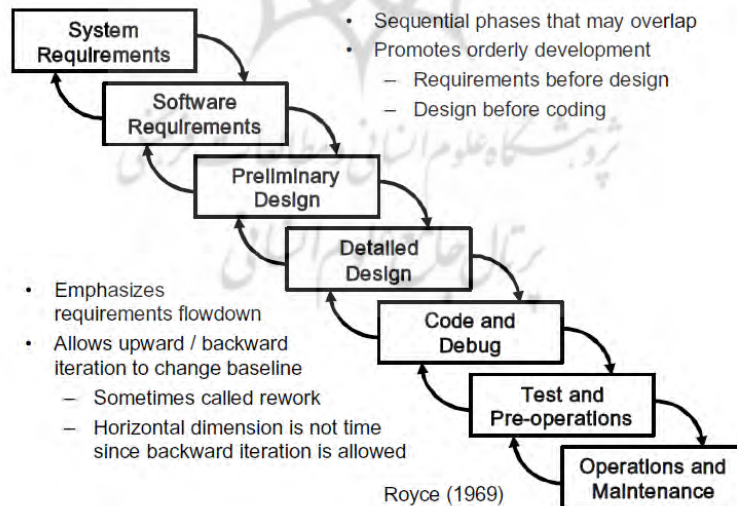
System Requirements

Software Requirements

Preliminary Design

Detailed Design

Code and Debug

Test and Pre-operations

Operations and Maintenance

• Sequential phases that may overlap
• Promotes orderly development
– Requirements before design
– Design before coding

• Emphasizes requirements flowdown
• Allows upward / backward iteration to change baseline
– Sometimes called rework
– Horizontal dimension is not time since backward iteration is allowed

Royce (1969)

پژوهشگاه علوم انسانی و مطالعات فرهنگی
پرتال جامع علوم انسانی